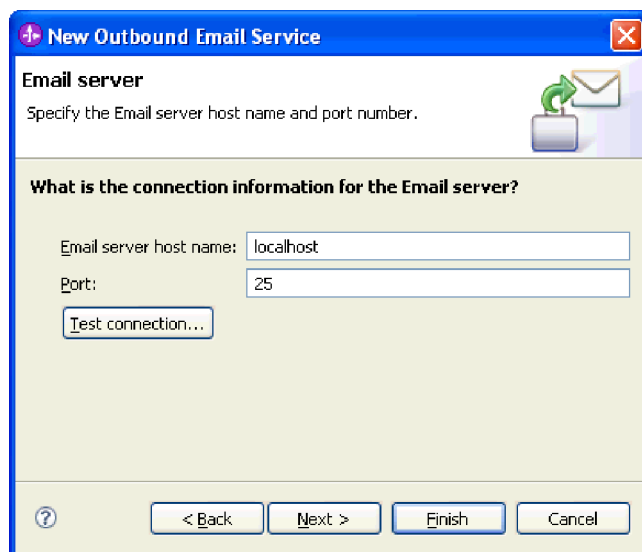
New Outbound Email Service

Email server

Specify the Email server host name and port number.

What is the connection information for the Email server?

Email server host name: localhost

Port: 25

Test connection...

?

< Back

Next >

Finish

Cancel